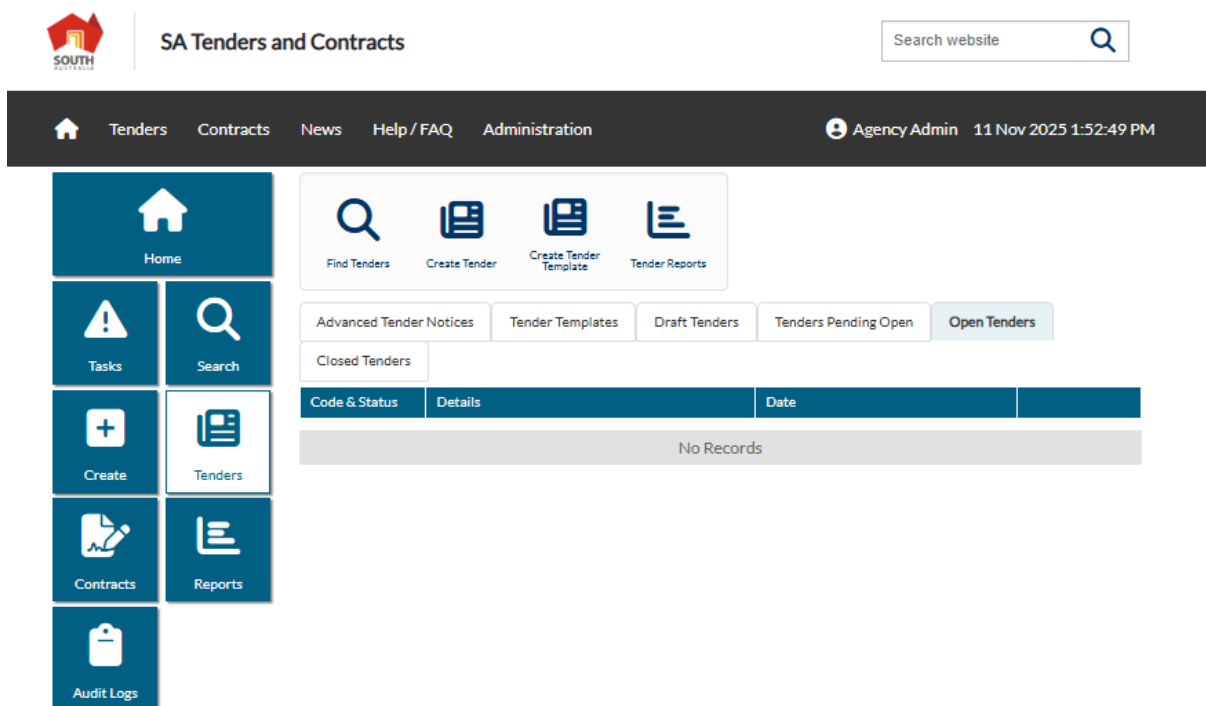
SOUTH AUSTRALIA

SA Tenders and Contracts

Search website

Tenders Contracts News Help / FAQ Administration

Agency Admin 11 Nov 2025 1:52:49 PM

Home

Tasks

Search

Create

Tenders

Contracts

Reports

Audit Logs

Find Tenders

Create Tender

Create Tender Template

Tender Reports

Advanced Tender Notices

Tender Templates

Draft Tenders

Tenders Pending Open

Open Tenders

Closed Tenders

| Code & Status | Details | Date | |
|---|---|---|---|
| No Records | | | |